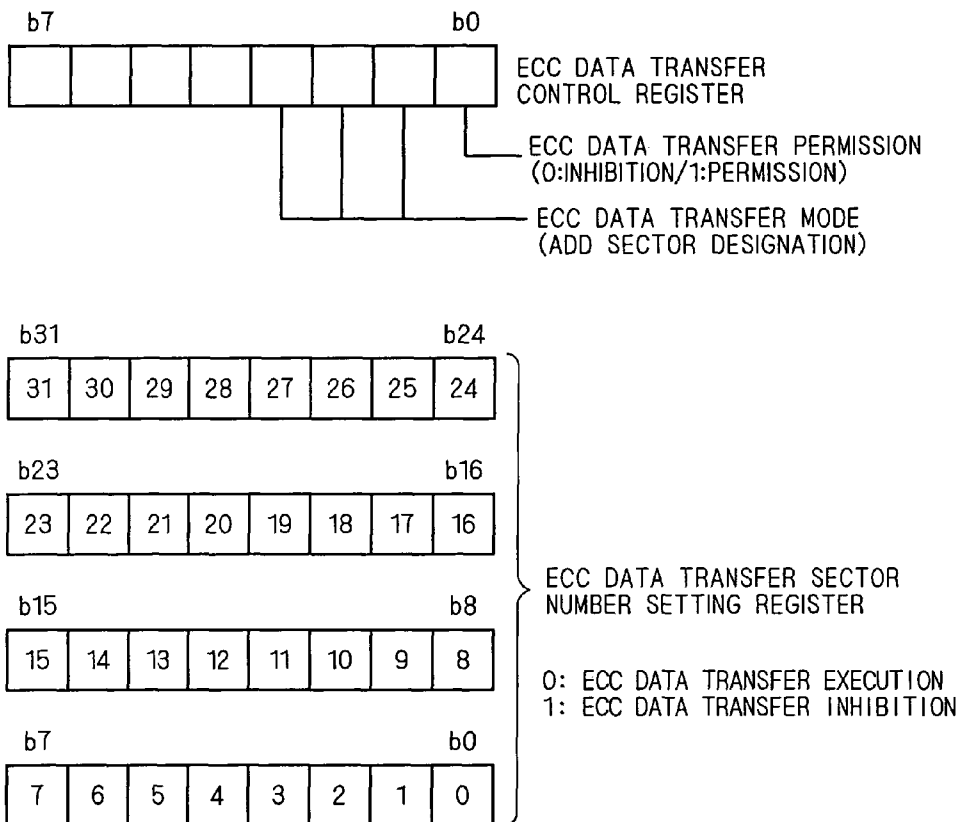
b7 b0

ECC DATA TRANSFER CONTROL REGISTER

ECC DATA TRANSFER PERMISSION (0:INHIBITION/1:PERMISSION)

ECC DATA TRANSFER MODE (ADD SECTOR DESIGNATION)

b31 b24

| 31 | 30 | 29 | 28 | 27 | 26 | 25 | 24 |
|---|---|---|---|---|---|---|---|

b23 b16

| 23 | 22 | 21 | 20 | 19 | 18 | 17 | 16 |
|---|---|---|---|---|---|---|---|

b15 b8

| 15 | 14 | 13 | 12 | 11 | 10 | 9 | 8 |
|---|---|---|---|---|---|---|---|

b7 b0

| 7 | 6 | 5 | 4 | 3 | 2 | 1 | 0 |
|---|---|---|---|---|---|---|---|

ECC DATA TRANSFER SECTOR NUMBER SETTING REGISTER

0: ECC DATA TRANSFER EXECUTION
1: ECC DATA TRANSFER INHIBITION